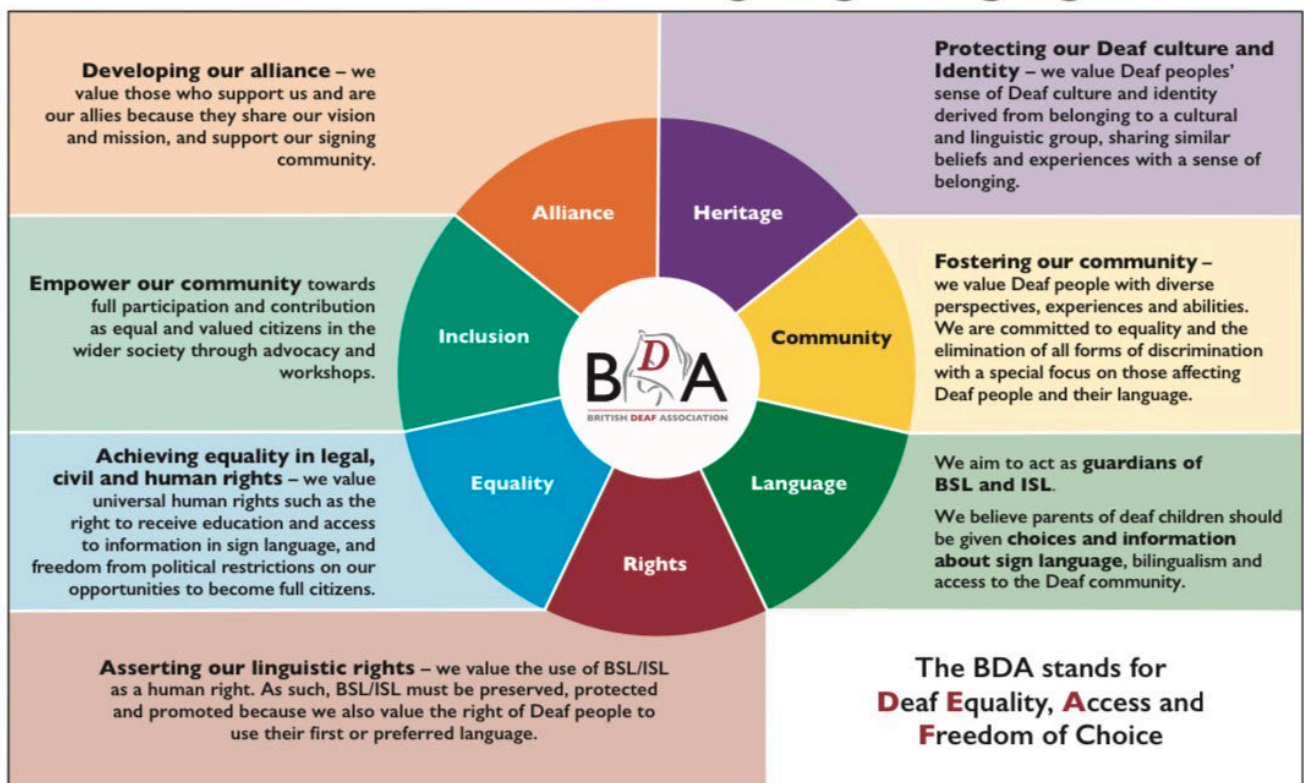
**Developing our alliance** – we value those who support us and are our allies because they share our vision and mission, and support our signing community.

**Protecting our Deaf culture and Identity** – we value Deaf peoples' sense of Deaf culture and identity derived from belonging to a cultural and linguistic group, sharing similar beliefs and experiences with a sense of belonging.

**Empower our community** towards full participation and contribution as equal and valued citizens in the wider society through advocacy and workshops.

**Fostering our community** – we value Deaf people with diverse perspectives, experiences and abilities. We are committed to equality and the elimination of all forms of discrimination with a special focus on those affecting Deaf people and their language.

Alliance

Heritage

Inclusion

Community

BDA

BRITISH DEAF ASSOCIATION

Equality

Language

Rights

**Achieving equality in legal, civil and human rights** – we value universal human rights such as the right to receive education and access to information in sign language, and freedom from political restrictions on our opportunities to become full citizens.

We aim to act as **guardians of BSL and ISL**.

We believe parents of deaf children should be given **choices and information about sign language**, bilingualism and access to the Deaf community.

**Asserting our linguistic rights** – we value the use of BSL/ISL as a human right. As such, BSL/ISL must be preserved, protected and promoted because we also value the right of Deaf people to use their first or preferred language.

The BDA stands for Deaf Equality, Access and Freedom of Choice